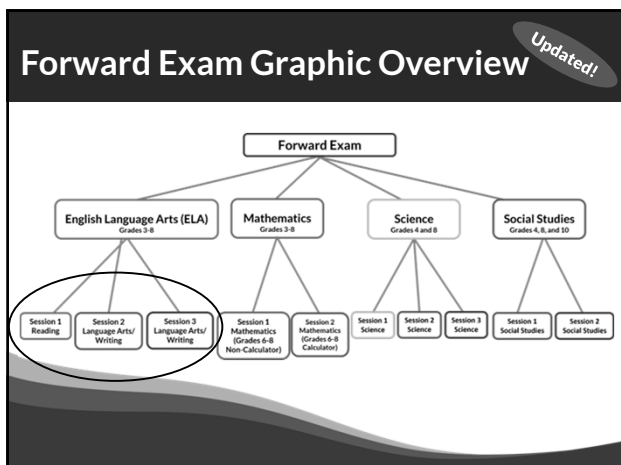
Forward Exam Graphic Overview

Updated!

Forward Exam

English Language Arts (ELA)
Grades 3-8

Mathematics
Grades 3-8

Science
Grades 4 and 8

Social Studies
Grades 4, 8, and 10

Session 1
Reading

Session 2
Language Arts/
Writing

Session 3
Language Arts/
Writing

Session 1
Mathematics
(Grades 6-8
Non-Calculator)

Session 2
Mathematics
(Grades 6-8
Calculator)

Session 1
Science

Session 2
Science

Session 3
Science

Session 1
Social Studies

Session 2
Social Studies